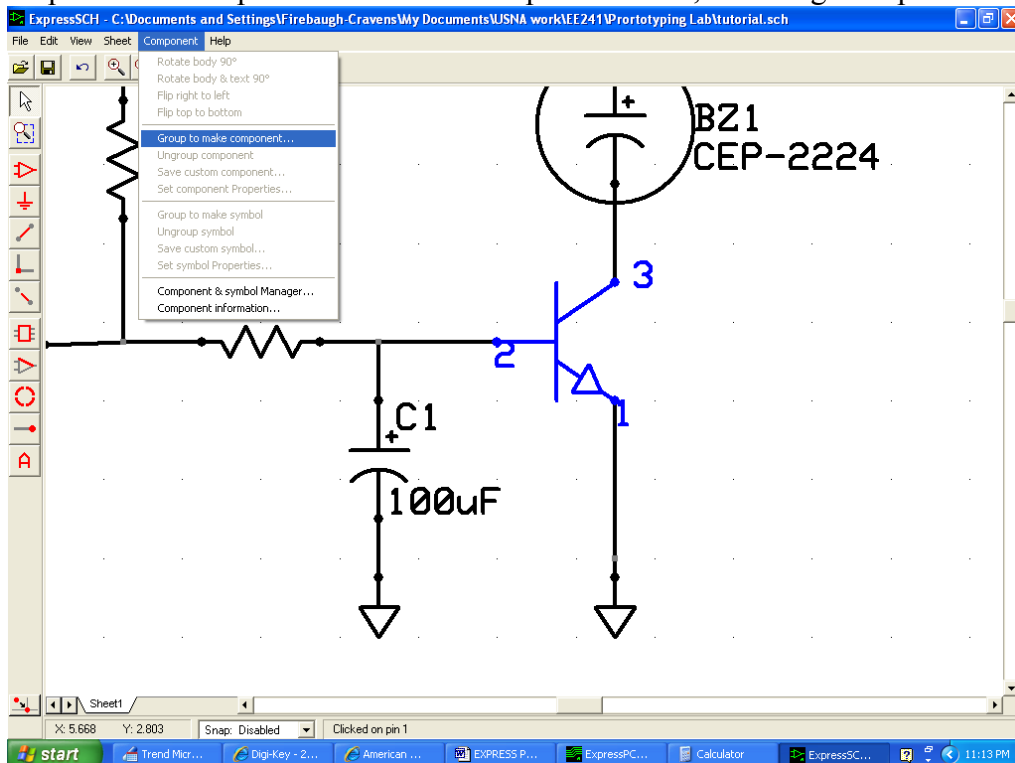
ExpressSCH - C:\Documents and Settings\Firebaugh-Cravens\My Documents\USNA work\EE241\Prortotyping Lab\tutorial.sch

File Edit View Sheet Component Help

Rotate body 90°
Rotate body & text 90°
Flip right to left
Flip top to bottom
Group to make component...
Ungroup component
Save custom component...
Set component Properties...
Group to make symbol
Ungroup symbol
Save custom symbol...
Set symbol Properties...
Component & symbol Manager...
Component information...

BZ1
CEP-2224
3
2
1
C1
100uF

Sheet1

X: 5.668 Y: 2.803 Snap: Disabled Clicked on pin 1

start Trend Micr... Digi-Key - 2... American ... EXPRESS P... ExpressPC... Calculator ExpressSC... 11:13 PM